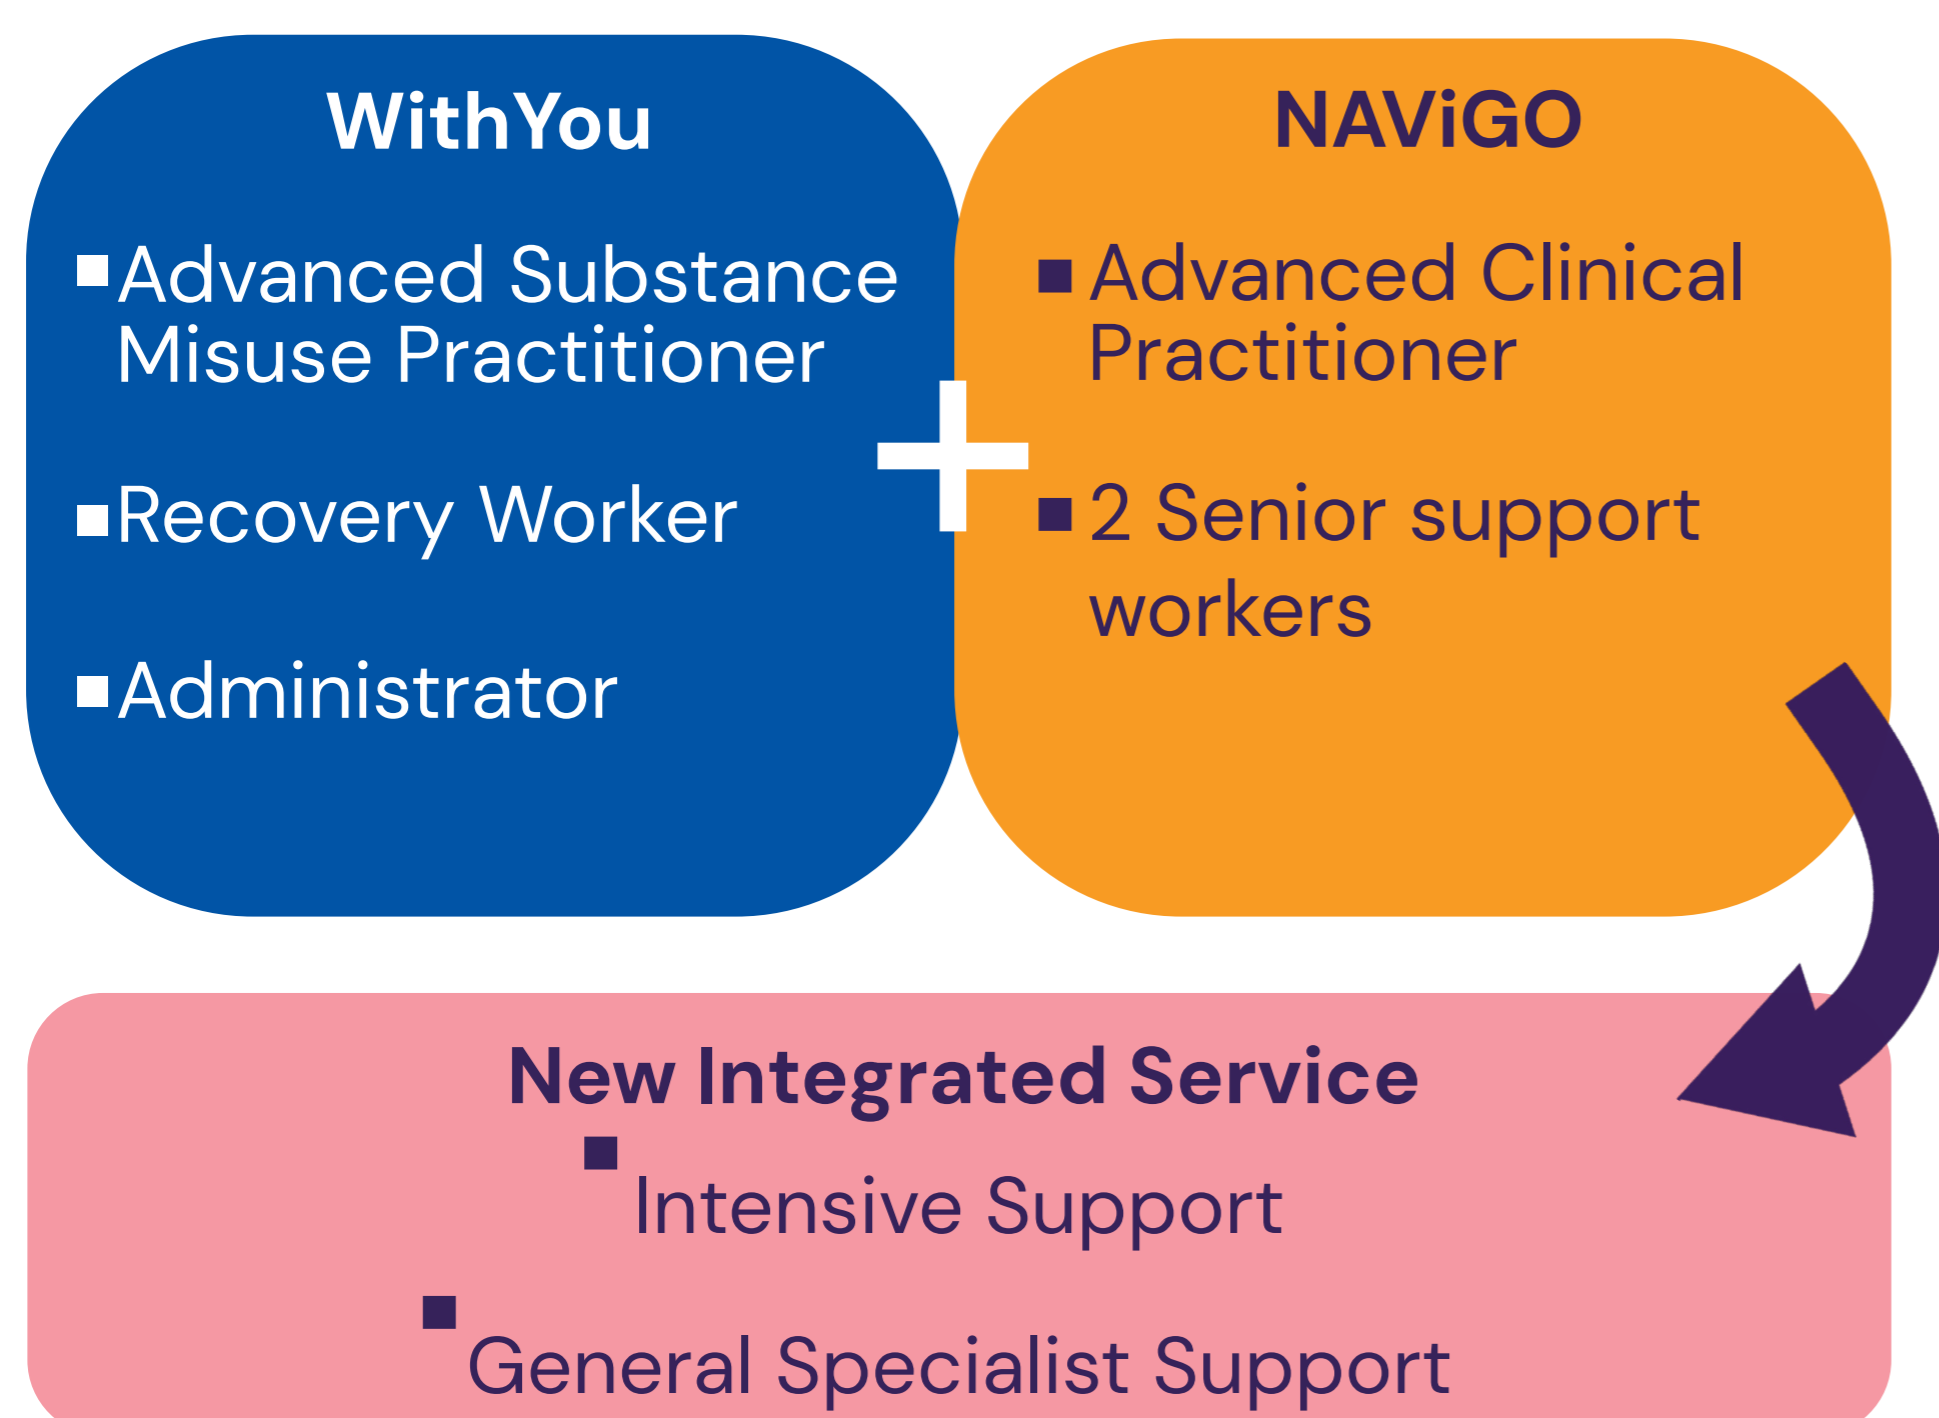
WithYou

■ Advanced Substance Misuse Practitioner

■ Recovery Worker

■ Administrator

+

NAViGO

■ Advanced Clinical Practitioner

■ 2 Senior support workers

New Integrated Service

■ Intensive Support

■ General Specialist Support